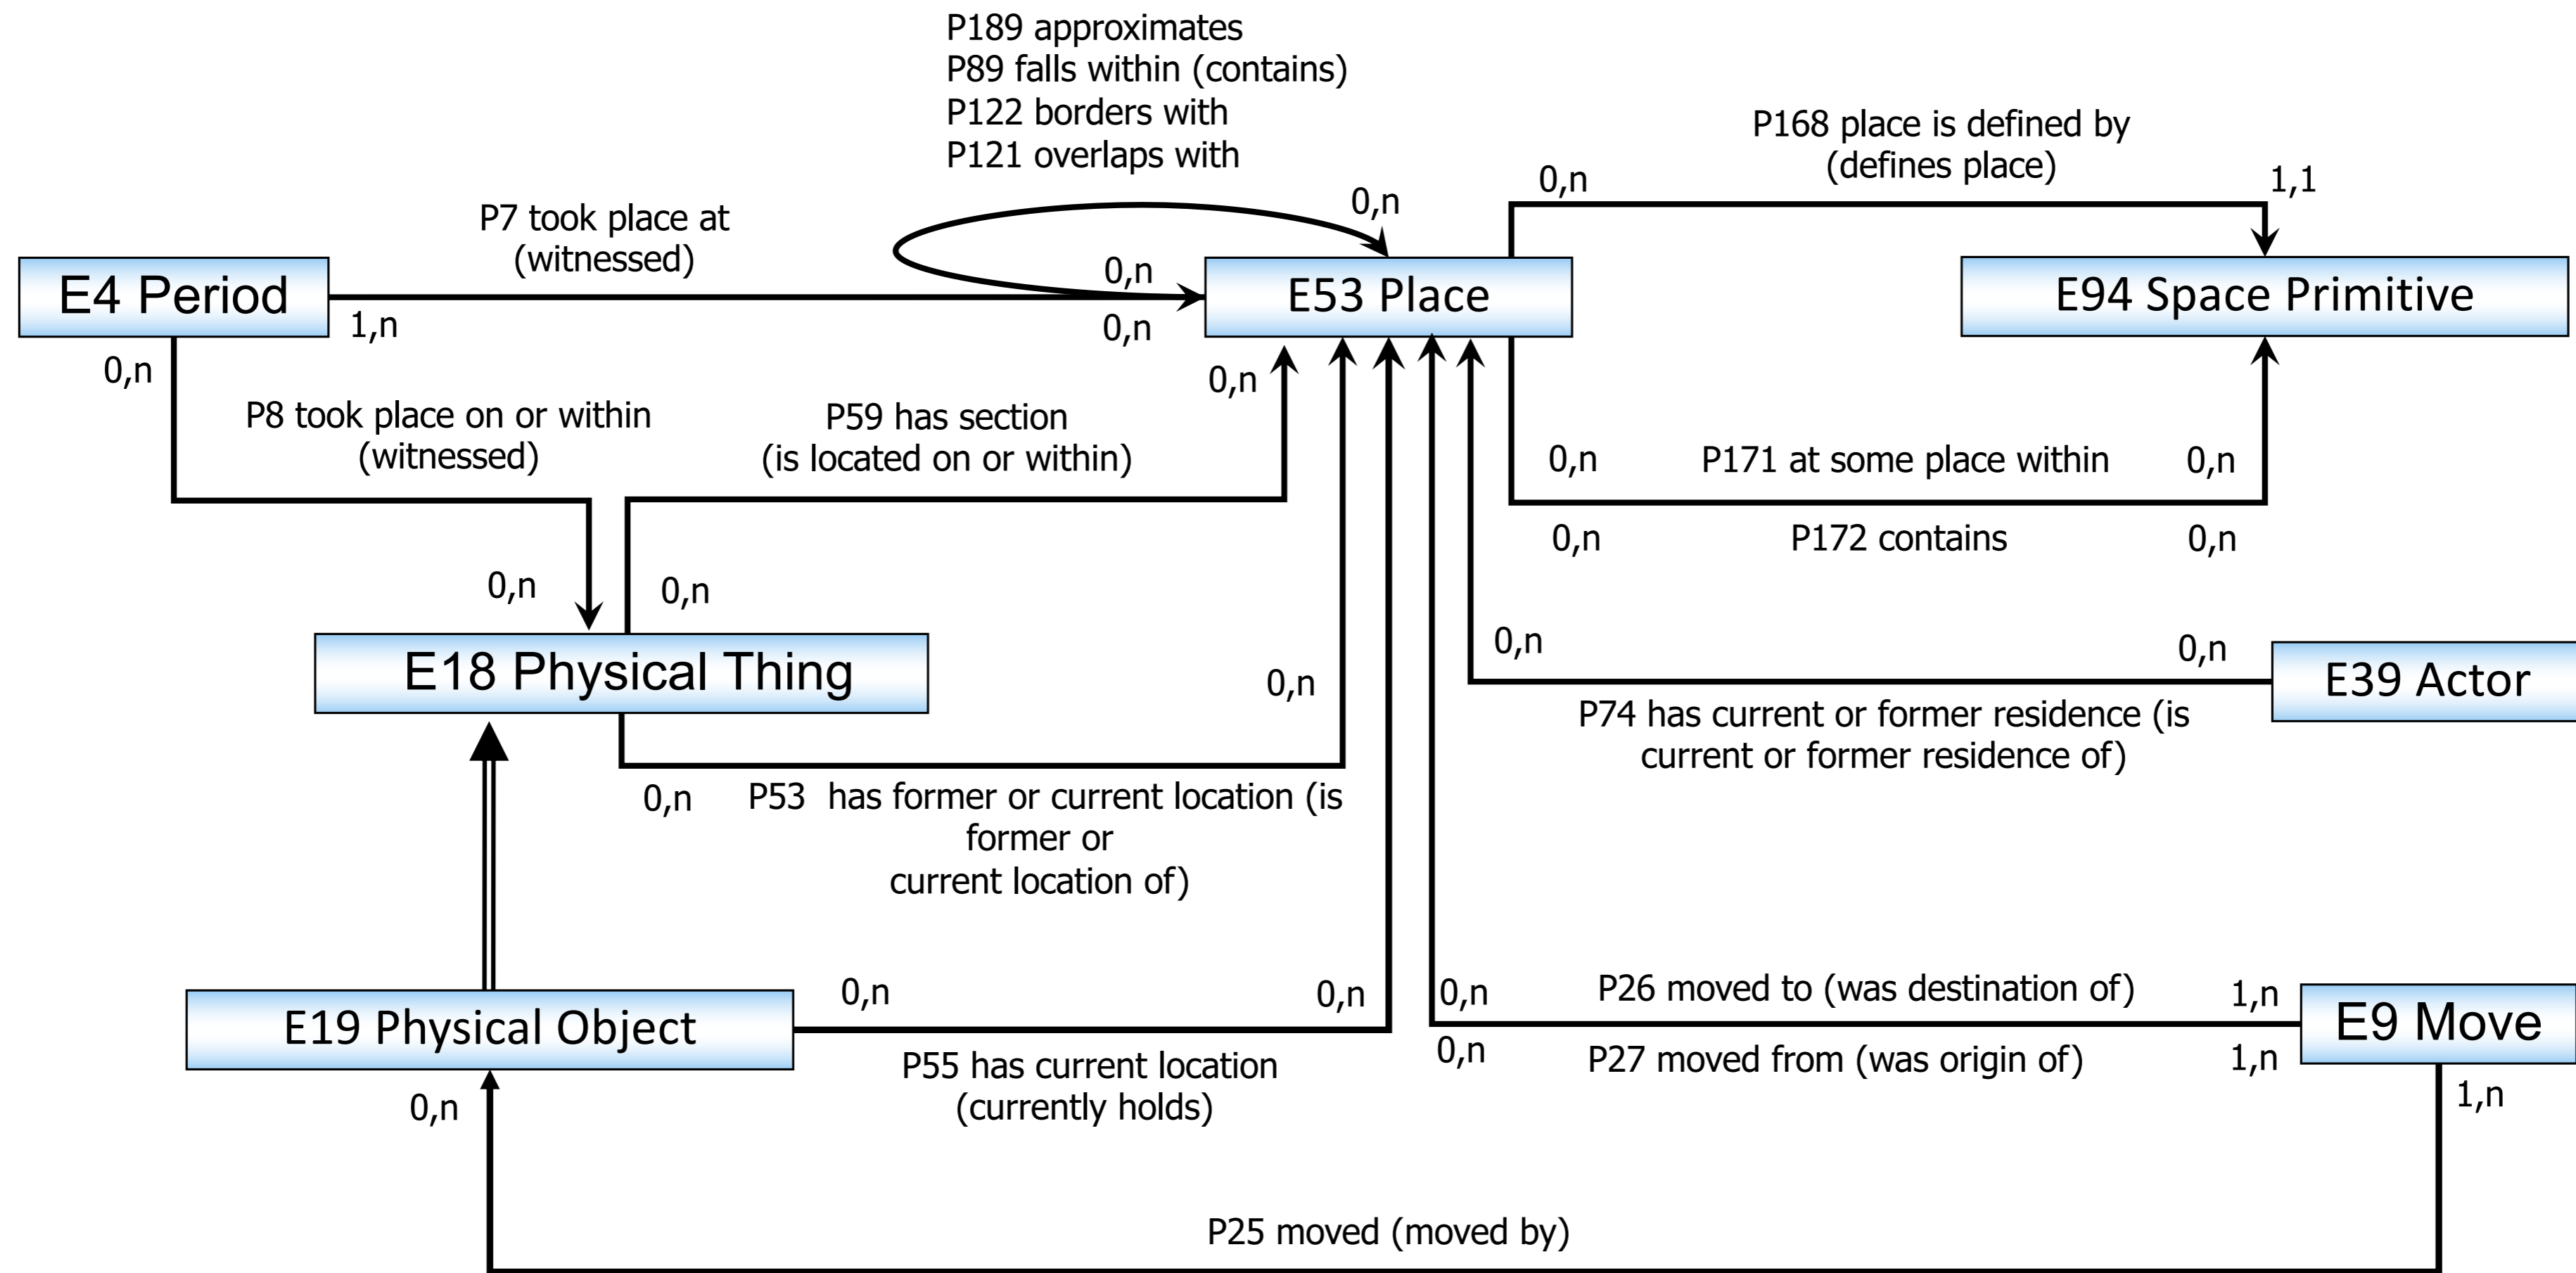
P189 approximates
P89 falls within (contains)
P122 borders with
P121 overlaps with

P168 place is defined by (defines place)

0,n

1,1

0,n

P7 took place at (witnessed)

0,n

E4 Period

1,n

0,n

E53 Place

E94 Space Primitive

0,n

0,n

P8 took place on or within (witnessed)

P59 has section (is located on or within)

0,n

P171 at some place within

0,n

0,n

P172 contains

0,n

0,n

0,n

0,n

0,n

E18 Physical Thing

0,n

E39 Actor

P74 has current or former residence (is current or former residence of)

0,n

P53 has former or current location (is former or current location of)

0,n

0,n

0,n

P26 moved to (was destination of)

1,n

E19 Physical Object

E9 Move

0,n

P27 moved from (was origin of)

1,n

P55 has current location (currently holds)

0,n

1,n

P25 moved (moved by)